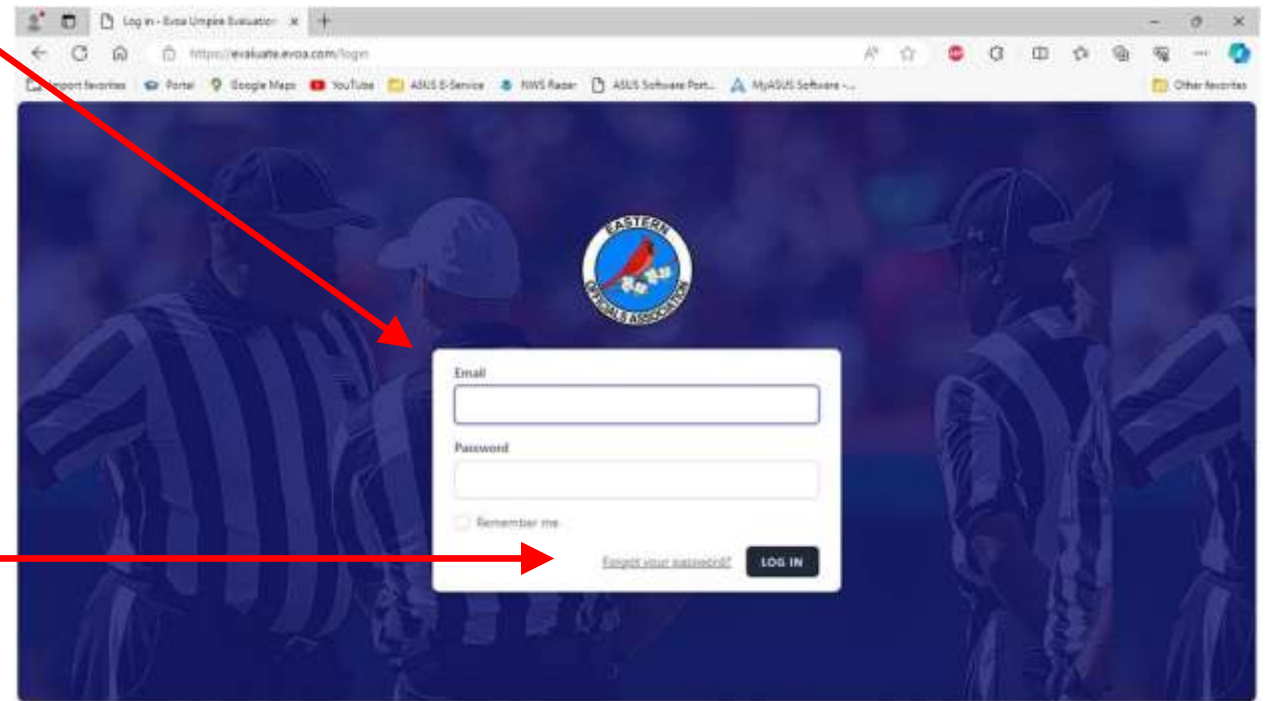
Log in - Evoa Umpire Evaluation

https://evaluate.evoa.com/login

Import favorites | Portal | Google Maps | YouTube | ASUS E-Service | NWS Radar | ASUS Software Port... | MyASUS Software -...

Other favorites

EASTERN OFFICIALS ASSOCIATION

Email

Password

Remember me

Forgot your password?

LOG IN